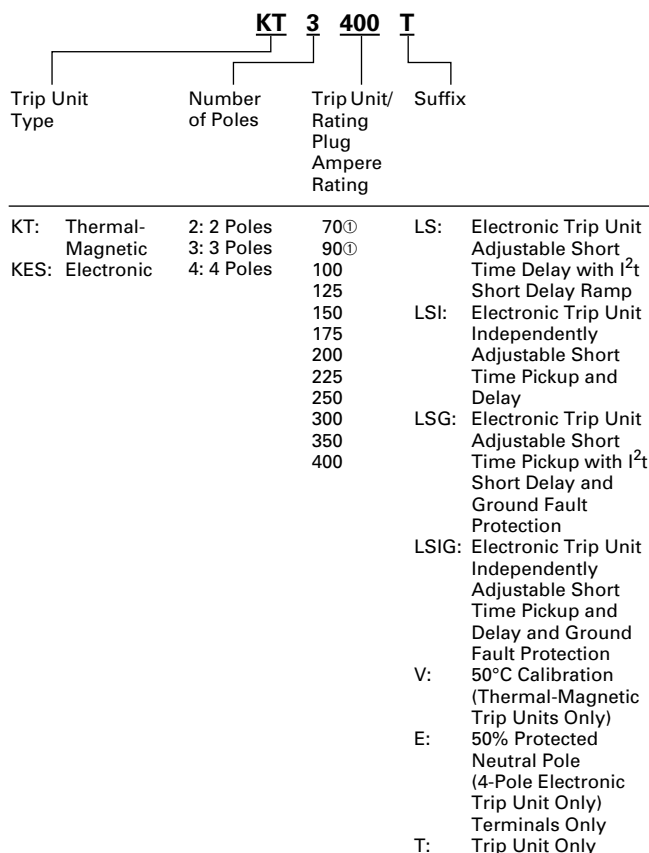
KT 3 400 T

Trip Unit Type

Number of Poles

Trip Unit/ Rating Plug Ampere Rating

Suffix

| Trip Unit Type | Number of Poles | Trip Unit/ Rating Plug Ampere Rating | Suffix |
|---|---|---|---|
| KT: Thermal-Magnetic<br>KES: Electronic | 2: 2 Poles<br>3: 3 Poles<br>4: 4 Poles | 70①<br>90①<br>100<br>125<br>150<br>175<br>200<br>225<br>250<br>300<br>350<br>400 | LS: Electronic Trip Unit Adjustable Short Time Delay with $I^2t$ Short Delay Ramp<br>LSI: Electronic Trip Unit Independently Adjustable Short Time Pickup and Delay<br>LSG: Electronic Trip Unit Adjustable Short Time Pickup with $I^2t$ Short Delay and Ground Fault Protection<br>LSIG: Electronic Trip Unit Independently Adjustable Short Time Pickup and Delay and Ground Fault Protection<br>V: 50°C Calibration (Thermal-Magnetic Trip Units Only)<br>E: 50% Protected Neutral Pole (4-Pole Electronic Trip Unit Only)<br>T: Trip Unit Only Terminals Only |